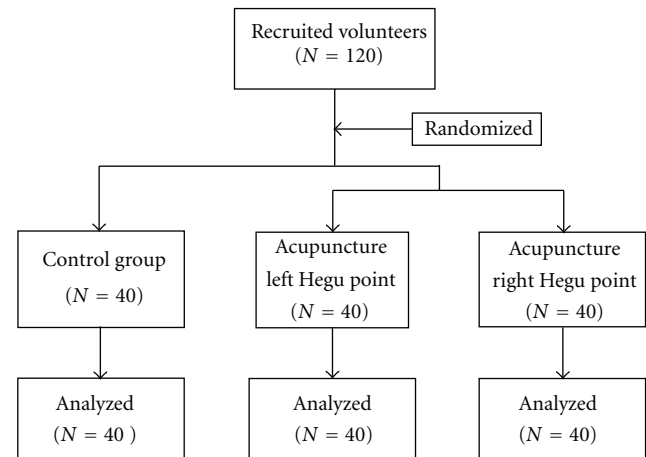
Recruited volunteers
($N = 120$)

Randomized

Control group
($N = 40$)

Acupuncture left Hegu point
($N = 40$)

Acupuncture right Hegu point
($N = 40$)

Analyzed
($N = 40$ )

Analyzed
($N = 40$)

Analyzed
($N = 40$)